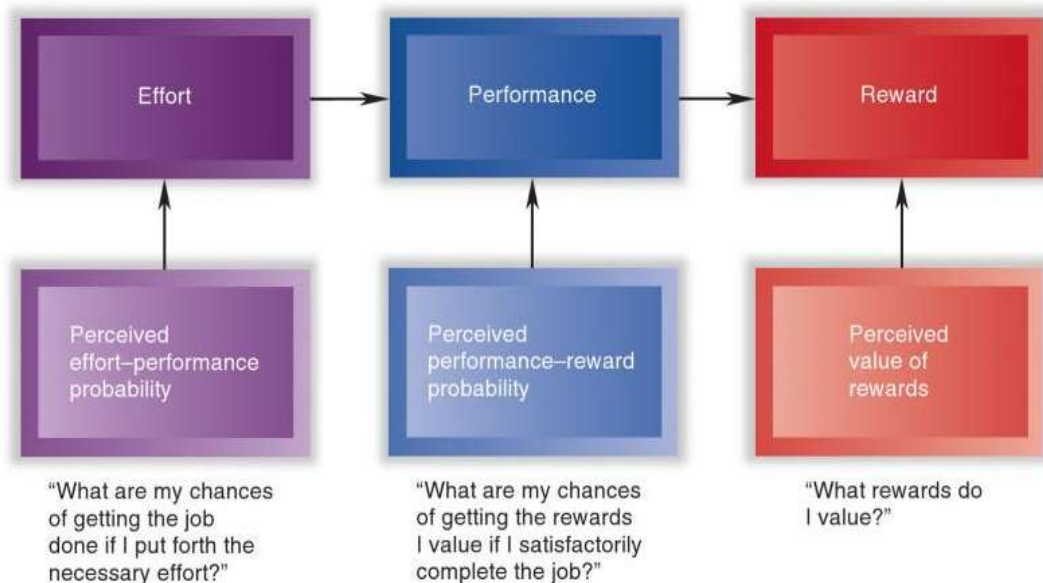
Effort

Performance

Reward

Perceived effort–performance probability

Perceived performance–reward probability

Perceived value of rewards

"What are my chances of getting the job done if I put forth the necessary effort?"

"What are my chances of getting the rewards I value if I satisfactorily complete the job?"

"What rewards do I value?"